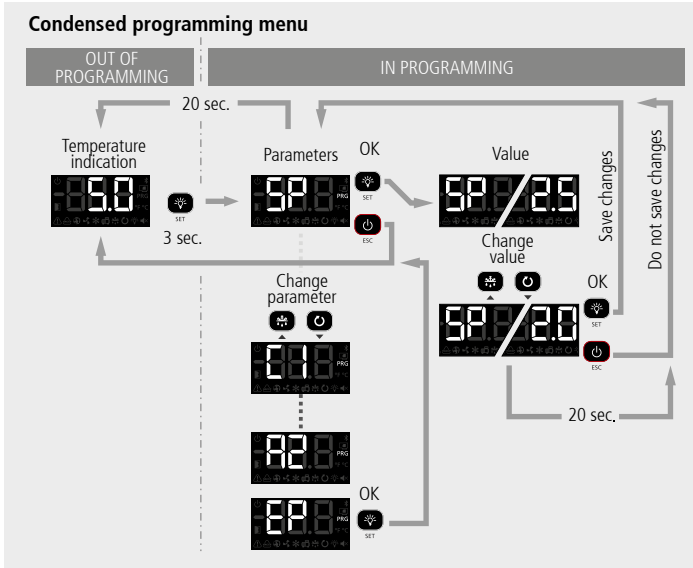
Condensed programming menu

OUT OF PROGRAMMING

IN PROGRAMMING

20 sec.

Temperature indication

-5.0

SET

3 sec.

Parameters

OK

SP

PRG

SET

ESC

Value

SP 2.5

Save changes

Do not save changes

Change value

OK

SP 2.0

SET

ESC

20 sec.

Change parameter

C1

PRG

A2

PRG

EP

PRG

OK

SET